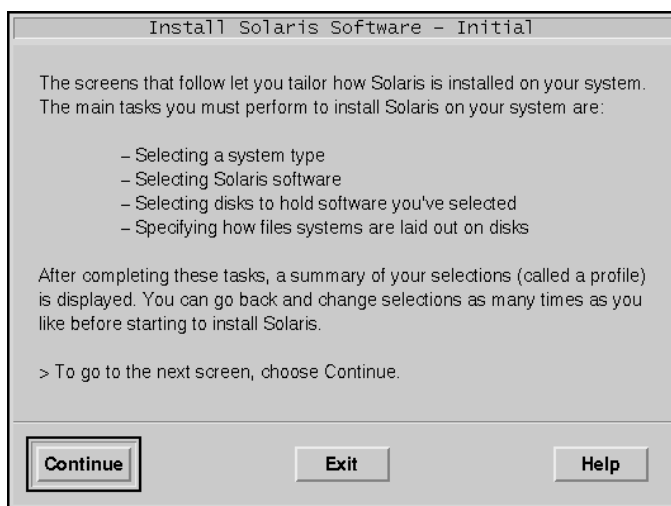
Install Solaris Software – Initial

The screens that follow let you tailor how Solaris is installed on your system. The main tasks you must perform to install Solaris on your system are:

– Selecting a system type
– Selecting Solaris software
– Selecting disks to hold software you've selected
– Specifying how files systems are laid out on disks

After completing these tasks, a summary of your selections (called a profile) is displayed. You can go back and change selections as many times as you like before starting to install Solaris.

> To go to the next screen, choose Continue.

Continue

Exit

Help